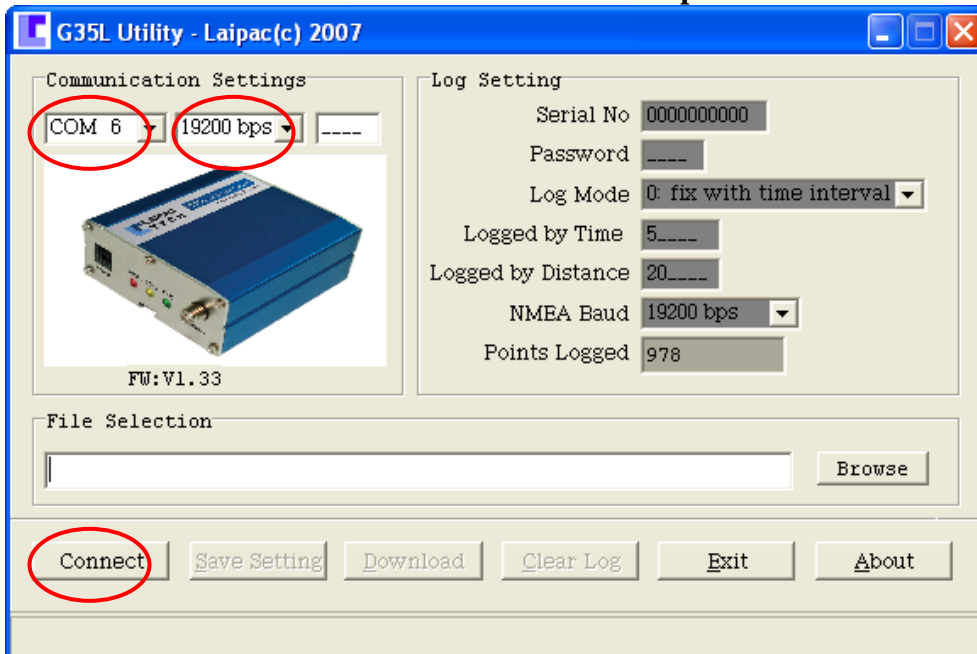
G35L Utility - Laipac(c) 2007

Communication Settings
COM 6
19200 bps
____

FW:V1.33

Log Setting
Serial No 0000000000
Password ____
Log Mode 0: fix with time interval
Logged by Time 5____
Logged by Distance 20____
NMEA Baud 19200 bps
Points Logged 978

File Selection
Browse

Connect
Save Setting
Download
Clear Log
Exit
About